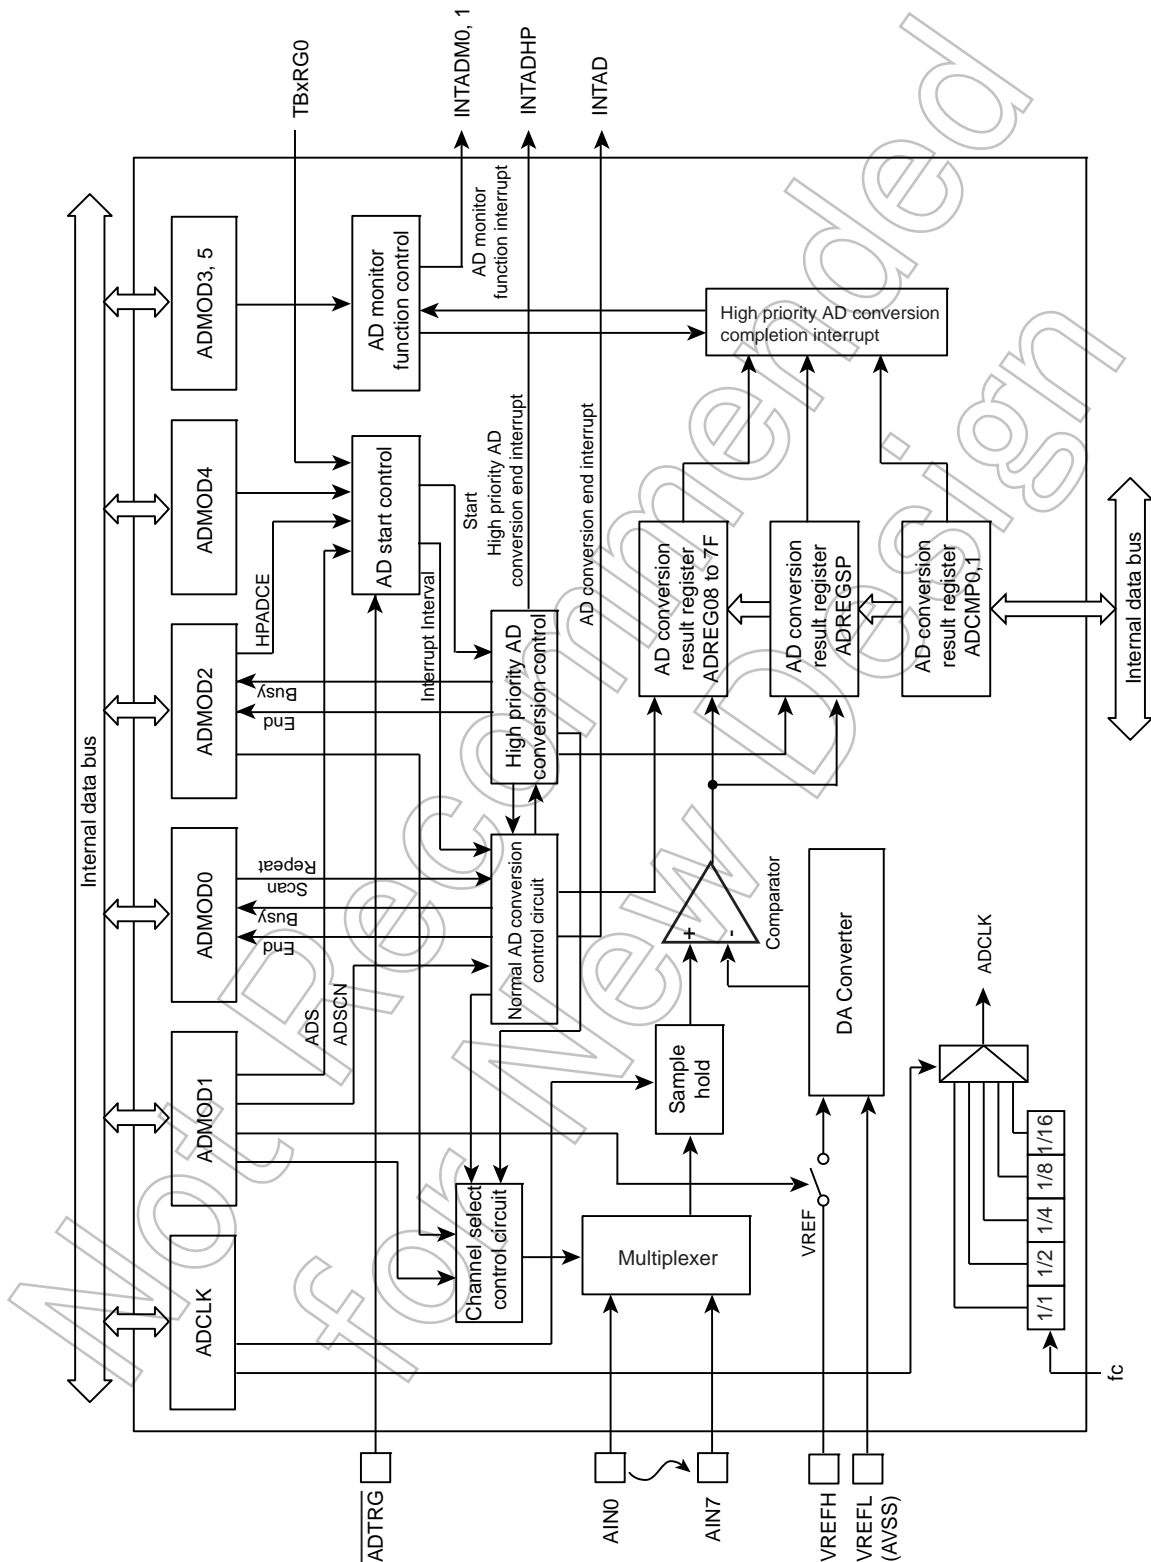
Not Recommended for New Design

TBxRG0
INTADM0, 1
INTADHP
INTAD

Internal data bus

ADMOD3, 5
AD monitor function control
AD monitor function interrupt
High priority AD conversion completion interrupt

ADMOD4
AD start control
Start
High priority AD conversion end interrupt
AD conversion end interrupt

ADMOD2
HPADCE
Interrupt Interval
Busy
End
High priority AD conversion control

AD conversion result register ADREG08 to 7F
AD conversion result register ADREGSP
AD conversion result register ADCMP0,1
Internal data bus

ADMOD0
Repeat
Scan
Busy
End
Normal AD conversion control circuit
Comparator
+
-

ADMOD1
ADS
ADSCN
Sample hold
DA Converter
ADCLK

ADCLK
Channel select control circuit
Multiplexer
VREF
1/1
1/2
1/4
1/8
1/16
fc

$\overline{ADTRG}$
AIN0
AIN7
VREFH
VREFL (AVSS)